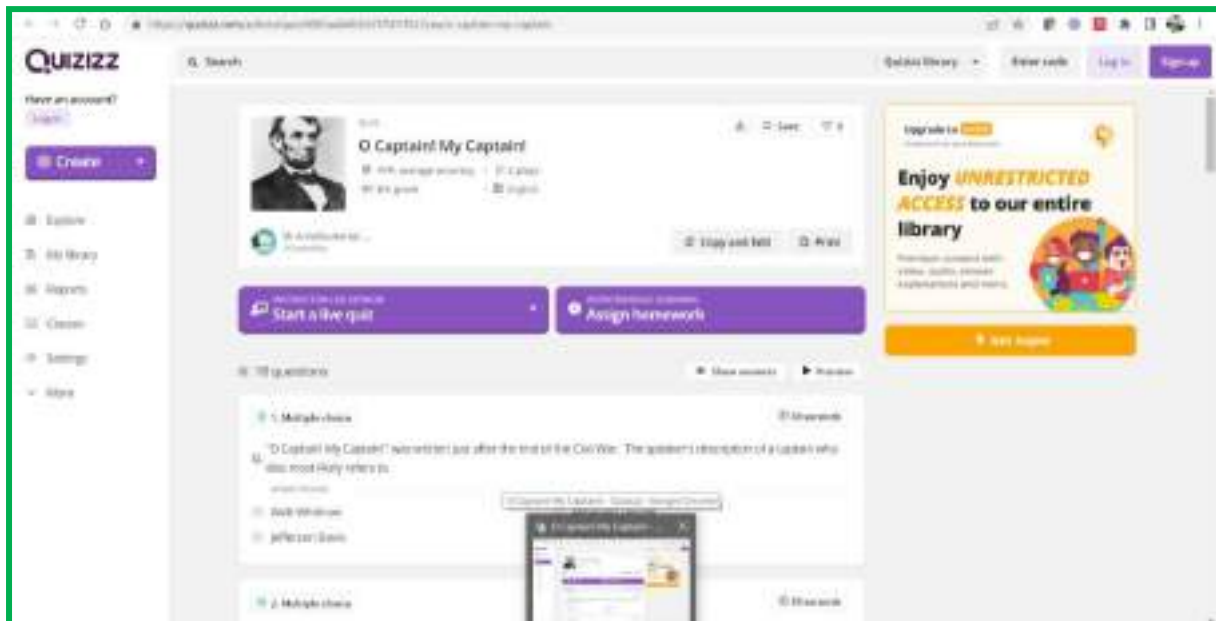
Quizizz

Search

Quizizz library

Enter code

Log in

Sign up

Have an account?

Log in

Create

Explore

My library

Reports

Classes

Settings

More

O Captain! My Captain!

Save

Copy and Edit

Print

Start a live quiz

Assign homework

10 questions

Show answers

Preview

1. Multiple choice

"O Captain! My Captain!" was written just after the end of the Civil War. The speaker's description of a captain who dies most likely refers to

Walt Whitman

Jefferson Davis

2. Multiple choice

Upgrade to

Enjoy UNRESTRICTED ACCESS to our entire library

Get Super

O Captain! My Captain - Quizizz - Google Chrome

O Captain! My Captain - ...